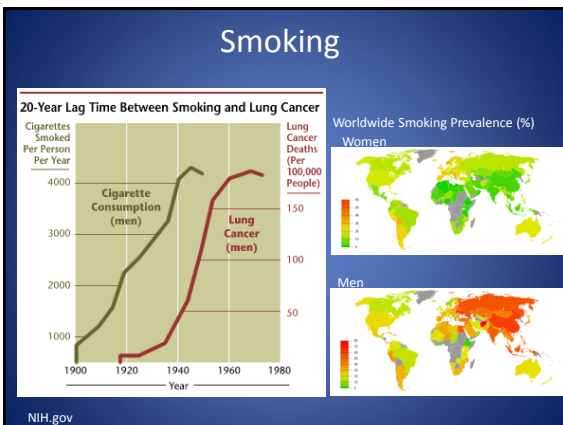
Smoking

20-Year Lag Time Between Smoking and Lung Cancer

Cigarettes Smoked Per Person Per Year

Lung Cancer Deaths (Per 100,000 People)

4000
3000
2000
1000

150
100
50

Cigarette Consumption (men)

Lung Cancer (men)

1900 1920 1940 1960 1980

Year

Worldwide Smoking Prevalence (%)

Women

Men

NIH.gov